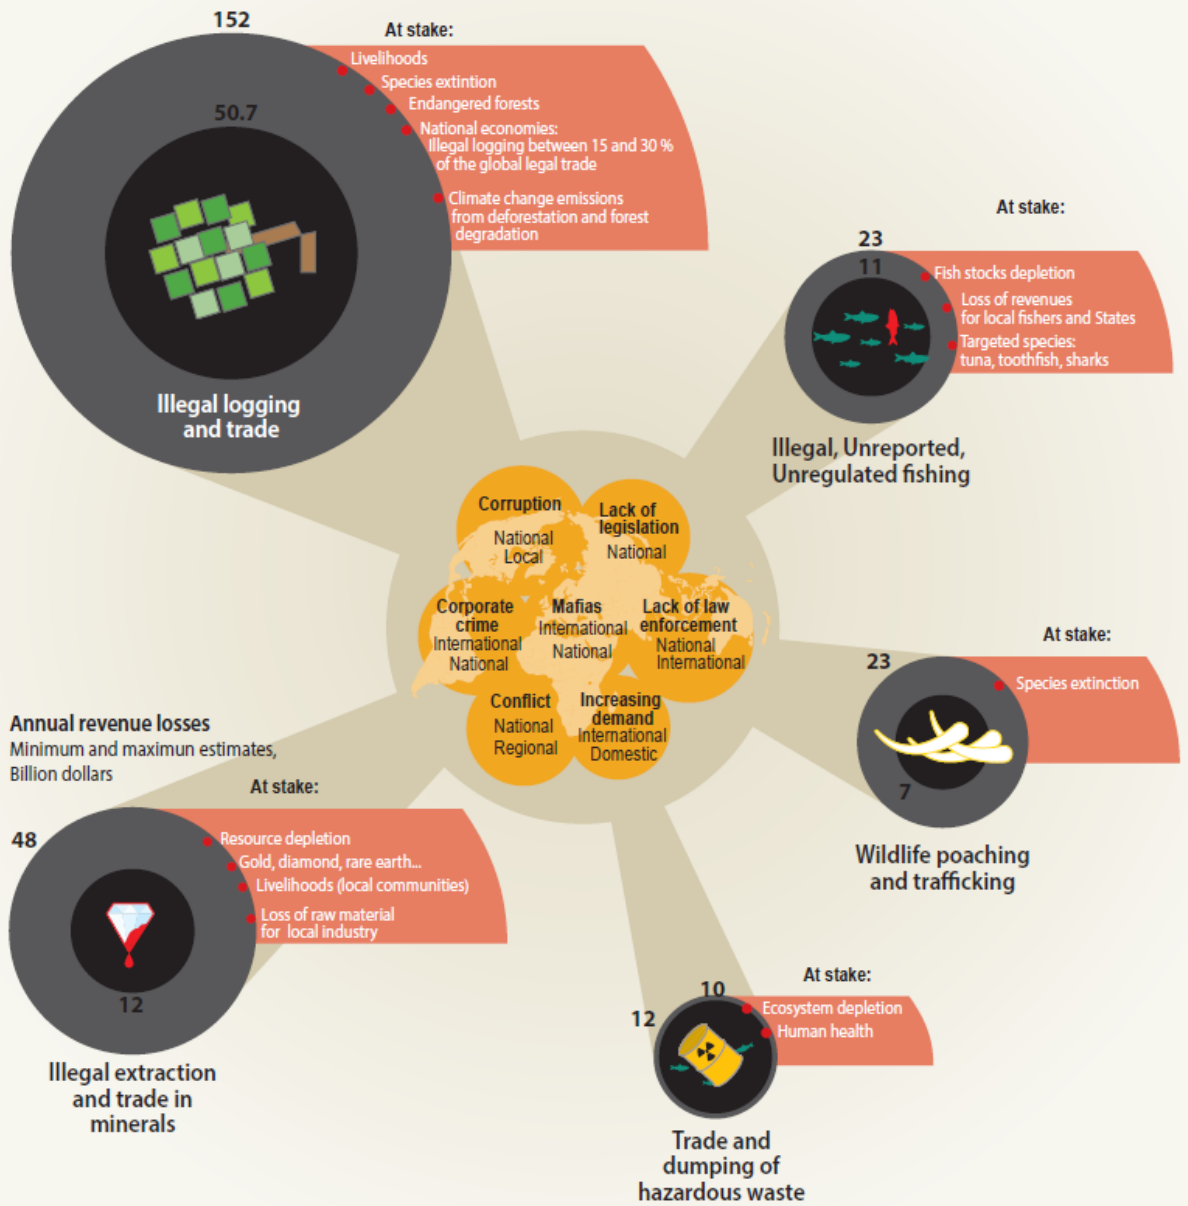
152

At stake:

Livelihoods
Species extintion
Endangered forests
National economies: Illegal logging between 15 and 30 % of the global legal trade
Climate change emissions from deforestation and forest degradation

50.7

Illegal logging and trade

At stake:

23

11

Fish stocks depletion
Loss of revenues for local fishers and States
Targeted species: tuna, toothfish, sharks

Illegal, Unreported, Unregulated fishing

Corruption
National
Local

Lack of legislation
National

Corporate crime
International
National

Mafias
International
National

Lack of law enforcement
National
International

Conflict
National
Regional

Increasing demand
International
Domestic

At stake:

23

Species extinction

7

Wildlife poaching and trafficking

Annual revenue losses
Minimum and maximun estimates, Billion dollars

At stake:

48

Resource depletion
Gold, diamond, rare earth...
Livelihoods (local communities)
Loss of raw material for local industry

12

Illegal extraction and trade in minerals

At stake:

10

12

Ecosystem depletion
Human health

Trade and dumping of hazardous waste